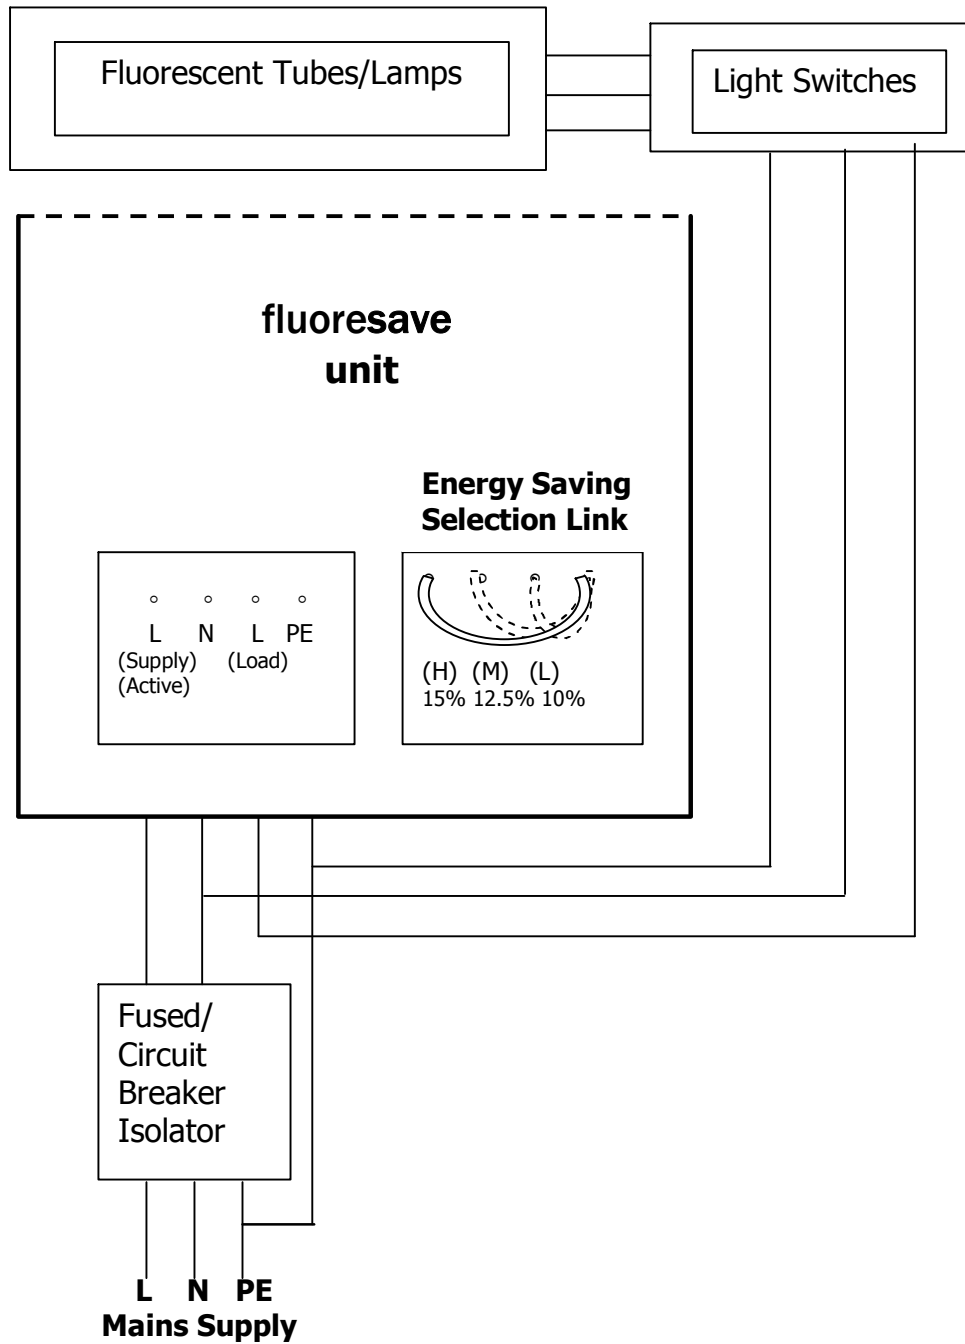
Fluorescent Tubes/Lamps

Light Switches

fluoresave unit

Energy Saving Selection Link

L N L PE
(Supply) (Load)
(Active)

(H) (M) (L)
15% 12.5% 10%

Fused/ Circuit Breaker Isolator

L N PE
Mains Supply